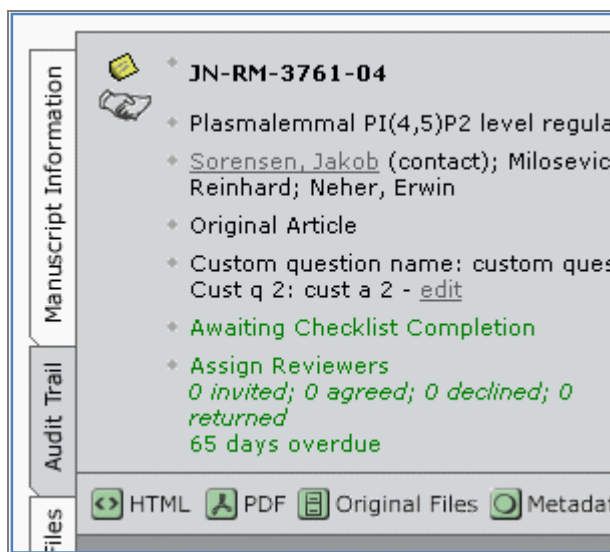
Manuscript Information

Audit Trail

Files

JN-RM-3761-04

Plasmalemmal PI(4,5)P2 level regula

Sorensen, Jakob (contact); Milosevic Reinhard; Neher, Erwin

Original Article

Custom question name: custom ques Cust q 2: cust a 2 - edit

Awaiting Checklist Completion

Assign Reviewers
0 invited; 0 agreed; 0 declined; 0 returned
65 days overdue

HTML PDF Original Files Metadat